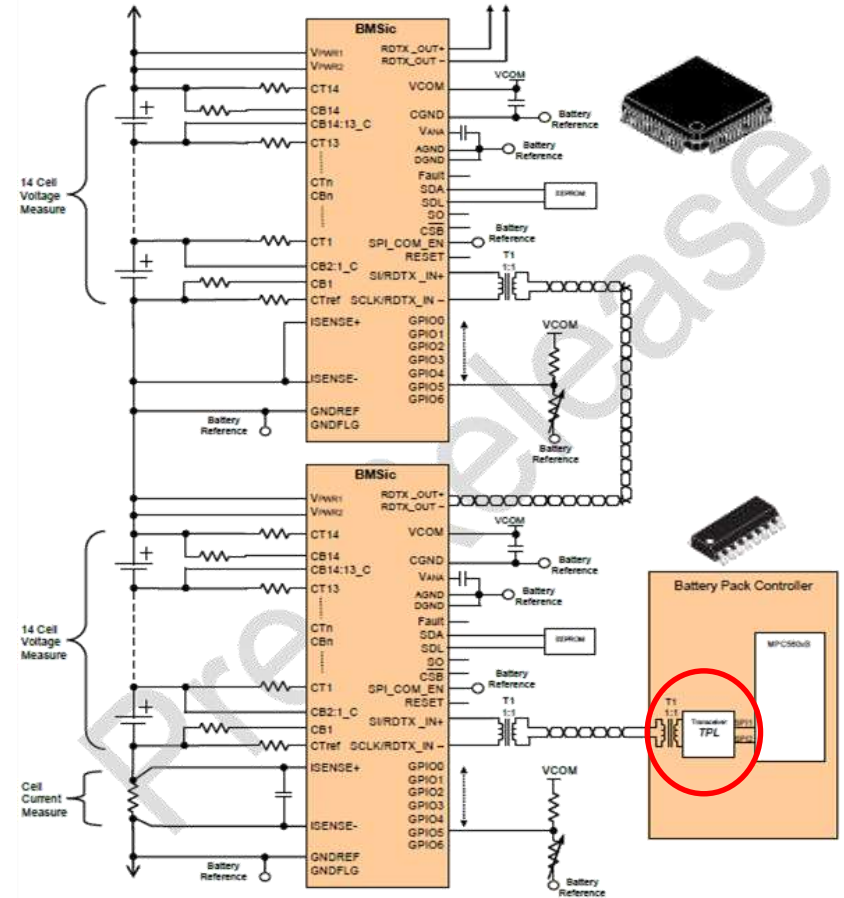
BMSic

VPWR1
VPWR2
CT14
CB14
CB14:13_C
CT13
CTn
CBn
CT1
CB2:1_C
CB1
CTref
ISENSE+
ISENSE-
GNDREF
GNDFLG

RDTX_OUT+
RDTX_OUT –
VCOM
CGND
VANA
AGND
DGND
Fault
SDA
SDL
SO
CSB
SPI_COM_EN
RESET
SI/RDTX_IN+
SCLK/RDTX_IN –
GPIO0
GPIO1
GPIO2
GPIO3
GPIO4
GPIO5
GPIO6

VCOM
Battery Reference
Battery Reference
EEPROM
Battery Reference
T1 1:1
VCOM
Battery Reference
Battery Reference

14 Cell Voltage Measure

BMSic

VPWR1
VPWR2
CT14
CB14
CB14:13_C
CT13
CTn
CBn
CT1
CB2:1_C
CB1
CTref
ISENSE+
ISENSE-
GNDREF
GNDFLG

RDTX_OUT+
RDTX_OUT –
VCOM
CGND
VANA
AGND
DGND
Fault
SDA
SDL
SO
CSB
SPI_COM_EN
RESET
SI/RDTX_IN+
SCLK/RDTX_IN –
GPIO0
GPIO1
GPIO2
GPIO3
GPIO4
GPIO5
GPIO6

VCOM
Battery Reference
Battery Reference
EEPROM
Battery Reference
T1 1:1
VCOM
Battery Reference
Battery Reference

14 Cell Voltage Measure

Cell Current Measure

Battery Pack Controller
MPC560xB
T1 1:1
Transceiver
TPL
SPI1
SPI2

Pre-release